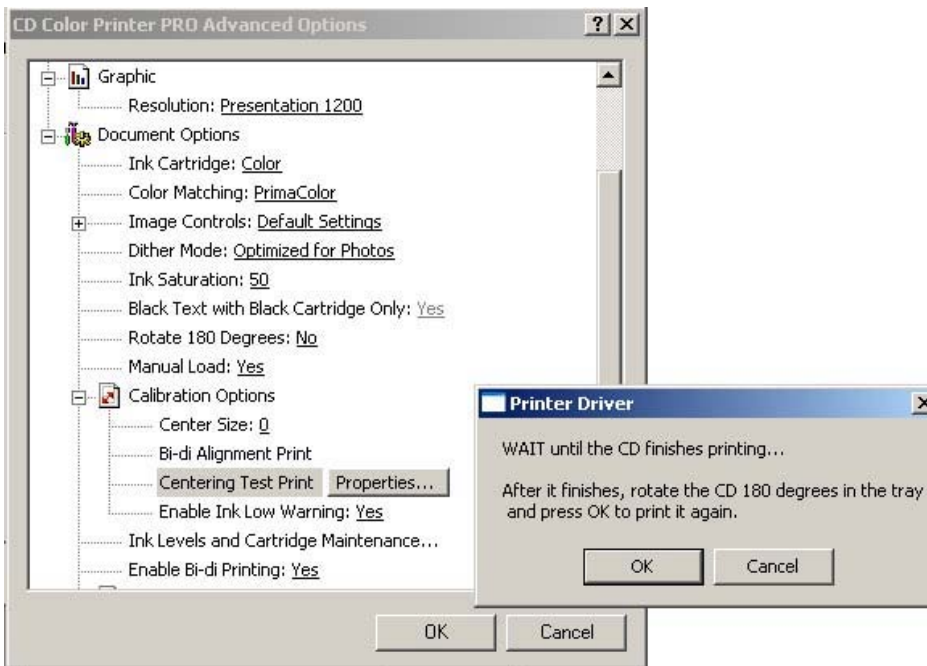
CD Color Printer PRO Advanced Options ? X

Graphic
Resolution: Presentation 1200
Document Options
Ink Cartridge: Color
Color Matching: PrimaColor
Image Controls: Default Settings
Dither Mode: Optimized for Photos
Ink Saturation: 50
Black Text with Black Cartridge Only: Yes
Rotate 180 Degrees: No
Manual Load: Yes
Calibration Options
Center Size: 0
Bi-di Alignment Print
Centering Test Print Properties...
Enable Ink Low Warning: Yes
Ink Levels and Cartridge Maintenance...
Enable Bi-di Printing: Yes

OK Cancel

Printer Driver

WAIT until the CD finishes printing...

After it finishes, rotate the CD 180 degrees in the tray and press OK to print it again.

OK Cancel